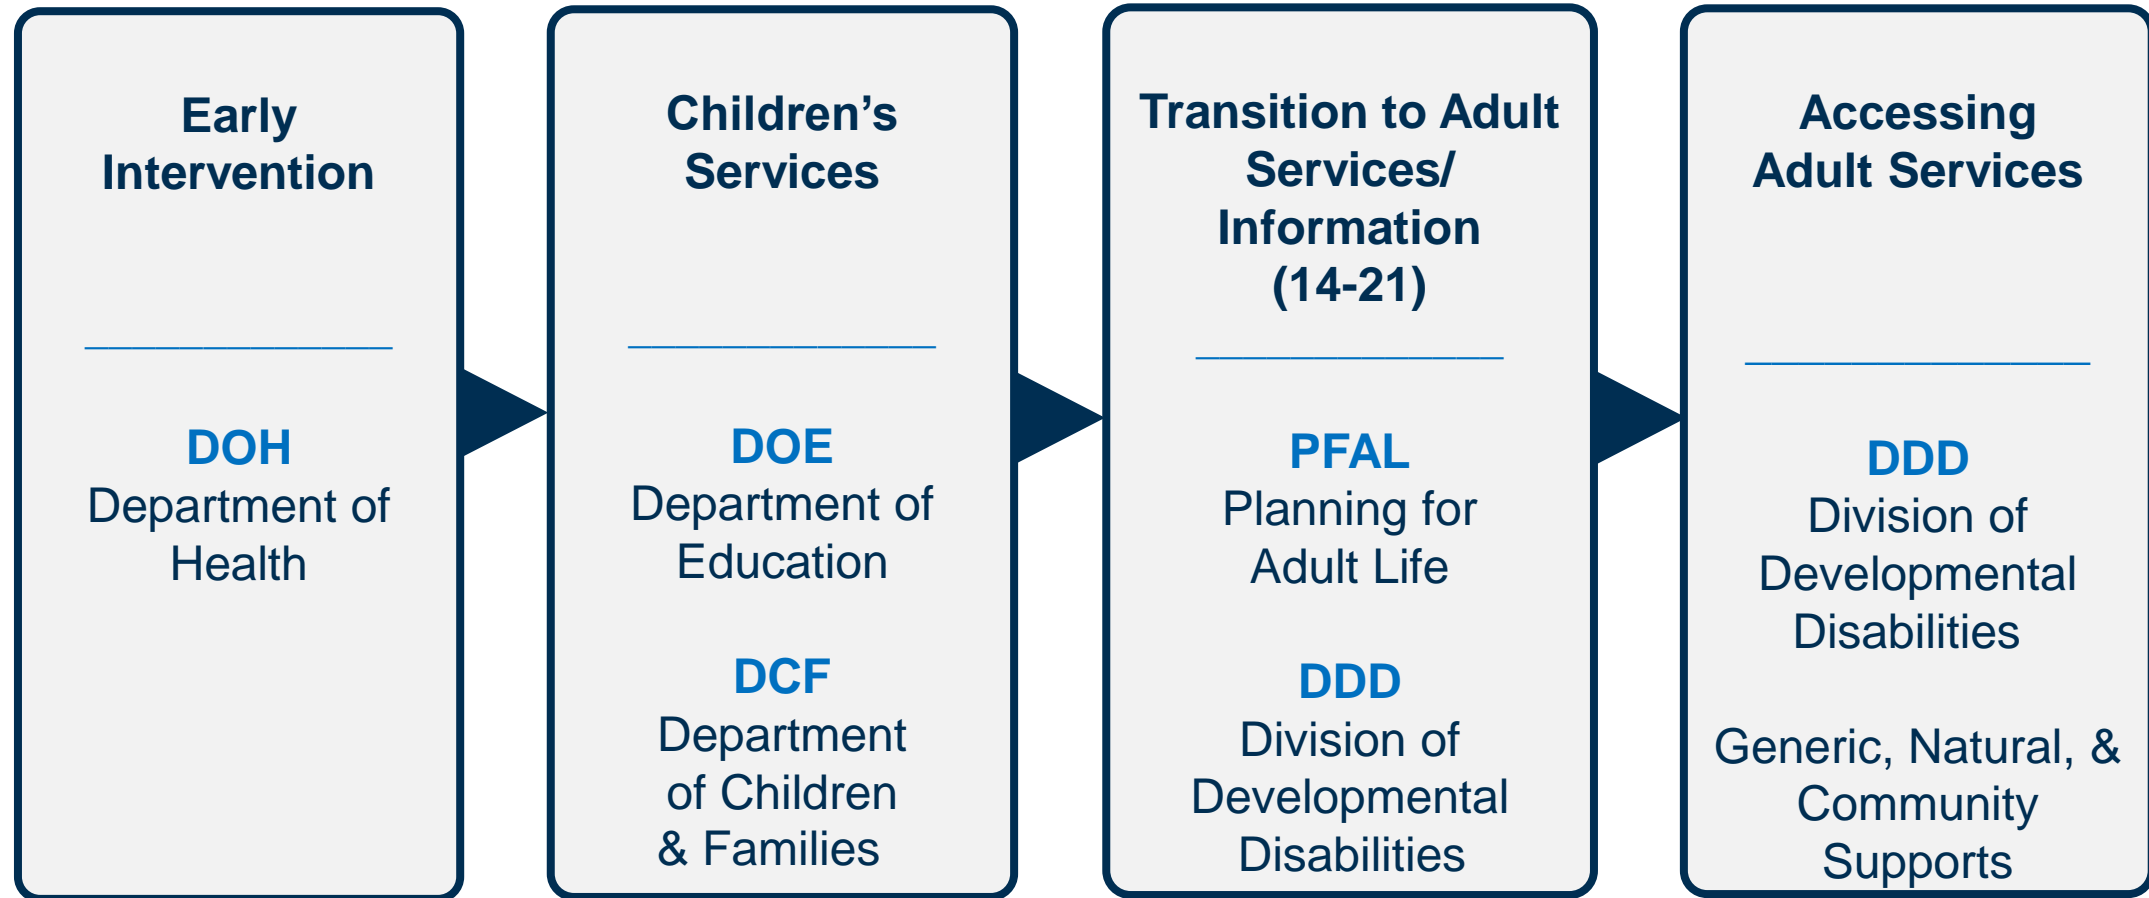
Early Intervention

DOH
Department of Health

Children's Services

DOE
Department of Education

DCF
Department of Children & Families

Transition to Adult Services/ Information (14-21)

PFAL
Planning for Adult Life

DDD
Division of Developmental Disabilities

Accessing Adult Services

DDD
Division of Developmental Disabilities

Generic, Natural, & Community Supports